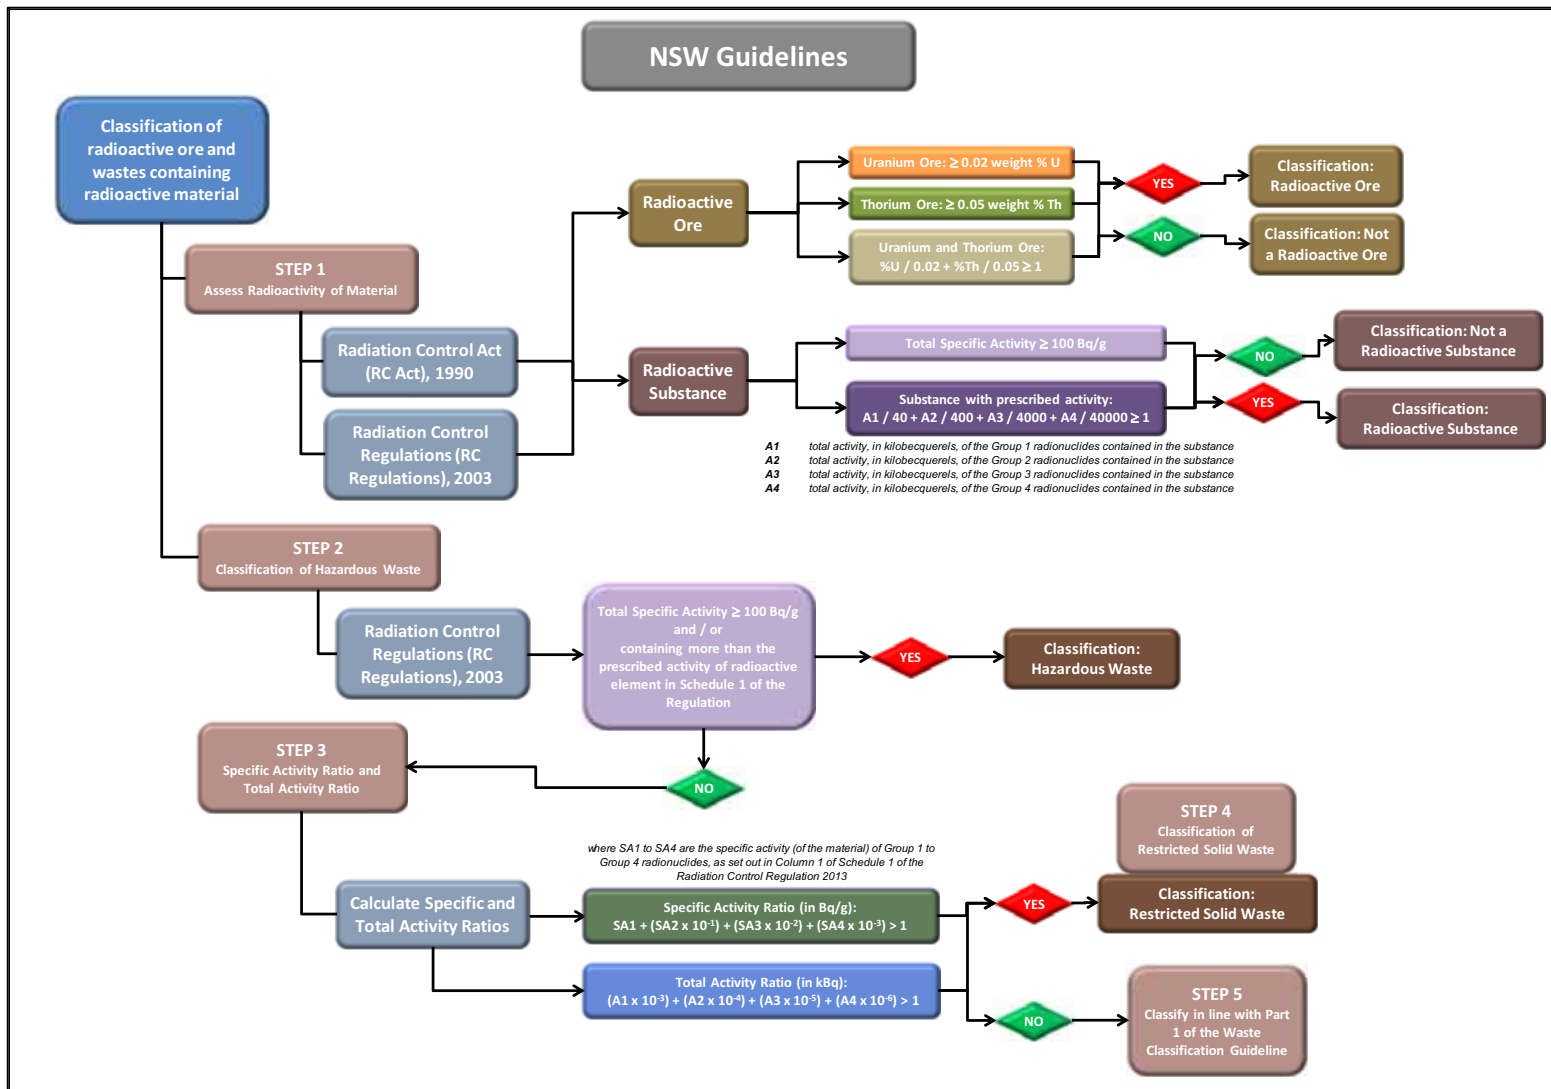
NSW Guidelines

Classification of radioactive ore and wastes containing radioactive material

STEP 1
Assess Radioactivity of Material

Radiation Control Act (RC Act), 1990

Radiation Control Regulations (RC Regulations), 2003

Radioactive Ore

Uranium Ore: $\geq$ 0.02 weight % U

Thorium Ore: $\geq$ 0.05 weight % Th

Uranium and Thorium Ore: %U / 0.02 + %Th / 0.05 $\geq$ 1

YES

NO

Classification: Radioactive Ore

Classification: Not a Radioactive Ore

Radioactive Substance

Total Specific Activity $\geq$ 100 Bq/g

Substance with prescribed activity: A1 / 40 + A2 / 400 + A3 / 4000 + A4 / 40000 $\geq$ 1

NO

YES

Classification: Not a Radioactive Substance

Classification: Radioactive Substance

A1 total activity, in kilobecquerels, of the Group 1 radionuclides contained in the substance
A2 total activity, in kilobecquerels, of the Group 2 radionuclides contained in the substance
A3 total activity, in kilobecquerels, of the Group 3 radionuclides contained in the substance
A4 total activity, in kilobecquerels, of the Group 4 radionuclides contained in the substance

STEP 2
Classification of Hazardous Waste

Radiation Control Regulations (RC Regulations), 2003

Total Specific Activity $\geq$ 100 Bq/g and / or containing more than the prescribed activity of radioactive element in Schedule 1 of the Regulation

YES

Classification: Hazardous Waste

STEP 3
Specific Activity Ratio and Total Activity Ratio

NO

STEP 4
Classification of Restricted Solid Waste

where SA1 to SA4 are the specific activity (of the material) of Group 1 to Group 4 radionuclides, as set out in Column 1 of Schedule 1 of the Radiation Control Regulation 2013

Calculate Specific and Total Activity Ratios

Specific Activity Ratio (in Bq/g):
SA1 + (SA2 x $10^{-1}$) + (SA3 x $10^{-2}$) + (SA4 x $10^{-3}$) > 1

Total Activity Ratio (in kBq):
(A1 x $10^{-3}$) + (A2 x $10^{-4}$) + (A3 x $10^{-5}$) + (A4 x $10^{-6}$) > 1

YES

Classification: Restricted Solid Waste

NO

STEP 5
Classify in line with Part 1 of the Waste Classification Guideline